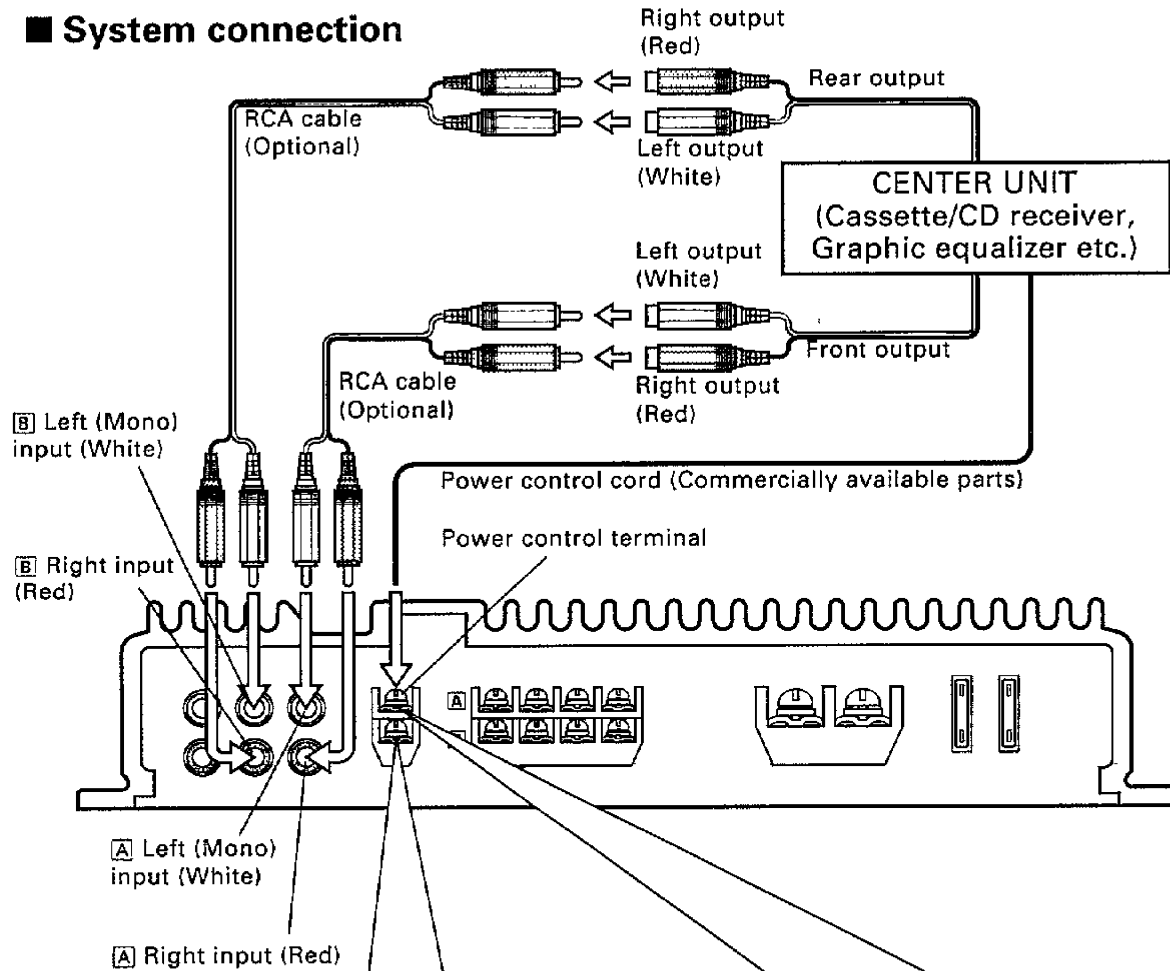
■ System connection

Right output (Red)

Rear output

RCA cable (Optional)

Left output (White)

CENTER UNIT (Cassette/CD receiver, Graphic equalizer etc.)

Left output (White)

Front output

RCA cable (Optional)

Right output (Red)

B Left (Mono) input (White)

Power control cord (Commercially available parts)

Power control terminal

B Right input (Red)

A

A Left (Mono) input (White)

A Right input (Red)